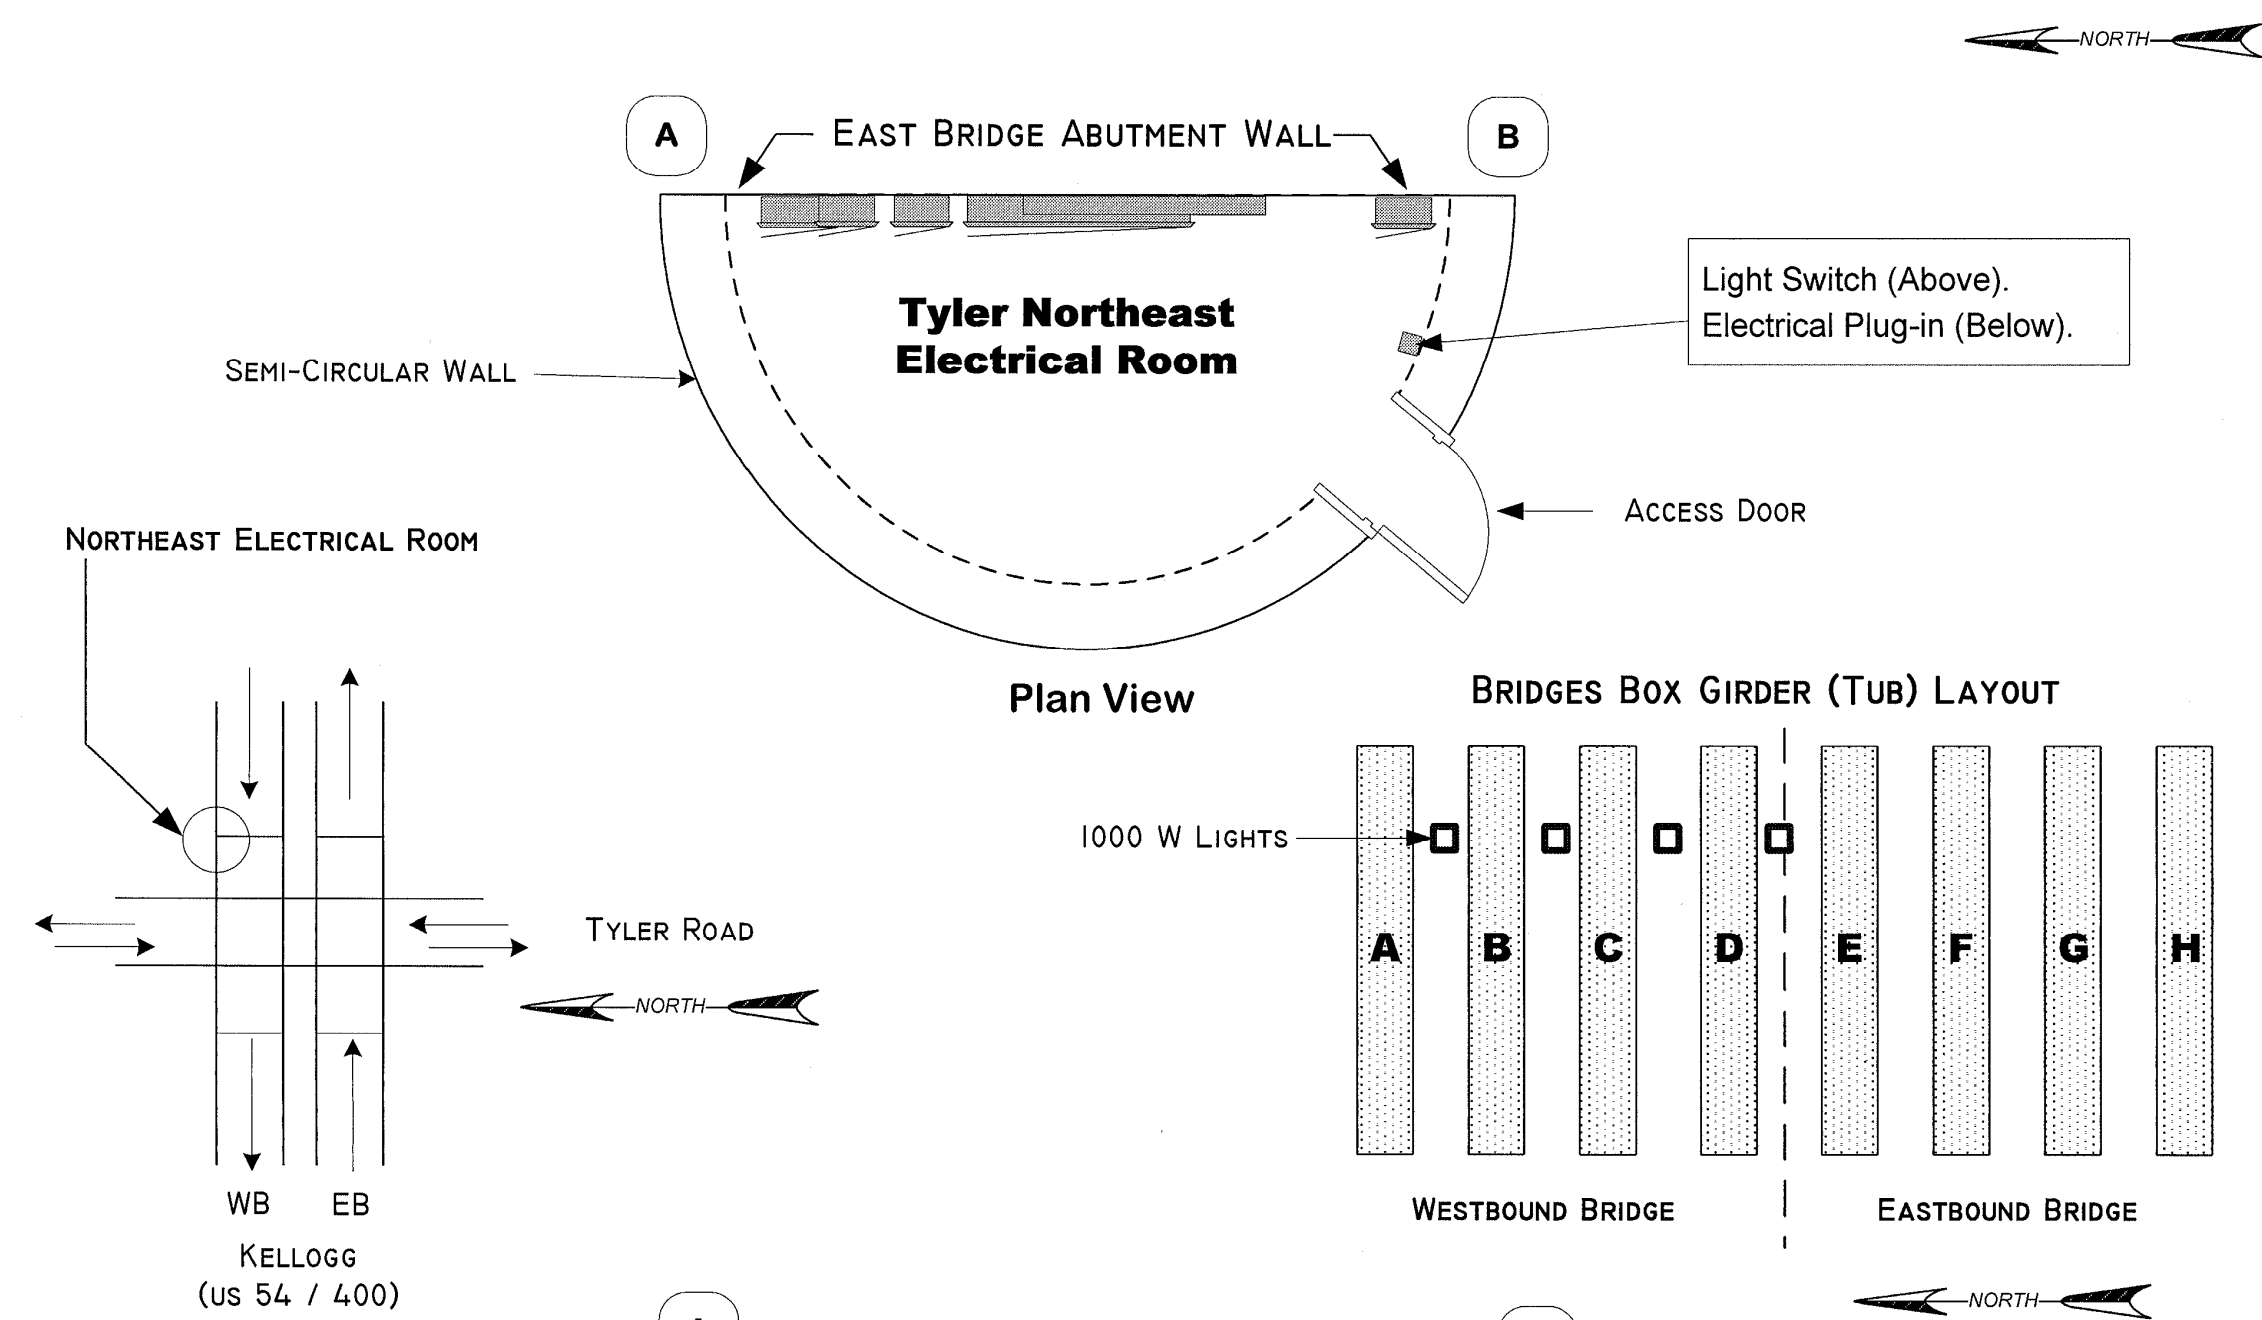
NORTH

A

EAST BRIDGE ABUTMENT WALL

B

Light Switch (Above).
Electrical Plug-in (Below).

Tyler Northeast
Electrical Room

SEMI-CIRCULAR WALL

ACCESS DOOR

NORTHEAST ELECTRICAL ROOM

Plan View

BRIDGES BOX GIRDER (TUB) LAYOUT

1000 W LIGHTS

A B C D E F G H

TYLER ROAD

NORTH

WB EB

KELLOGG
(US 54 / 400)

WESTBOUND BRIDGE

EASTBOUND BRIDGE

NORTH